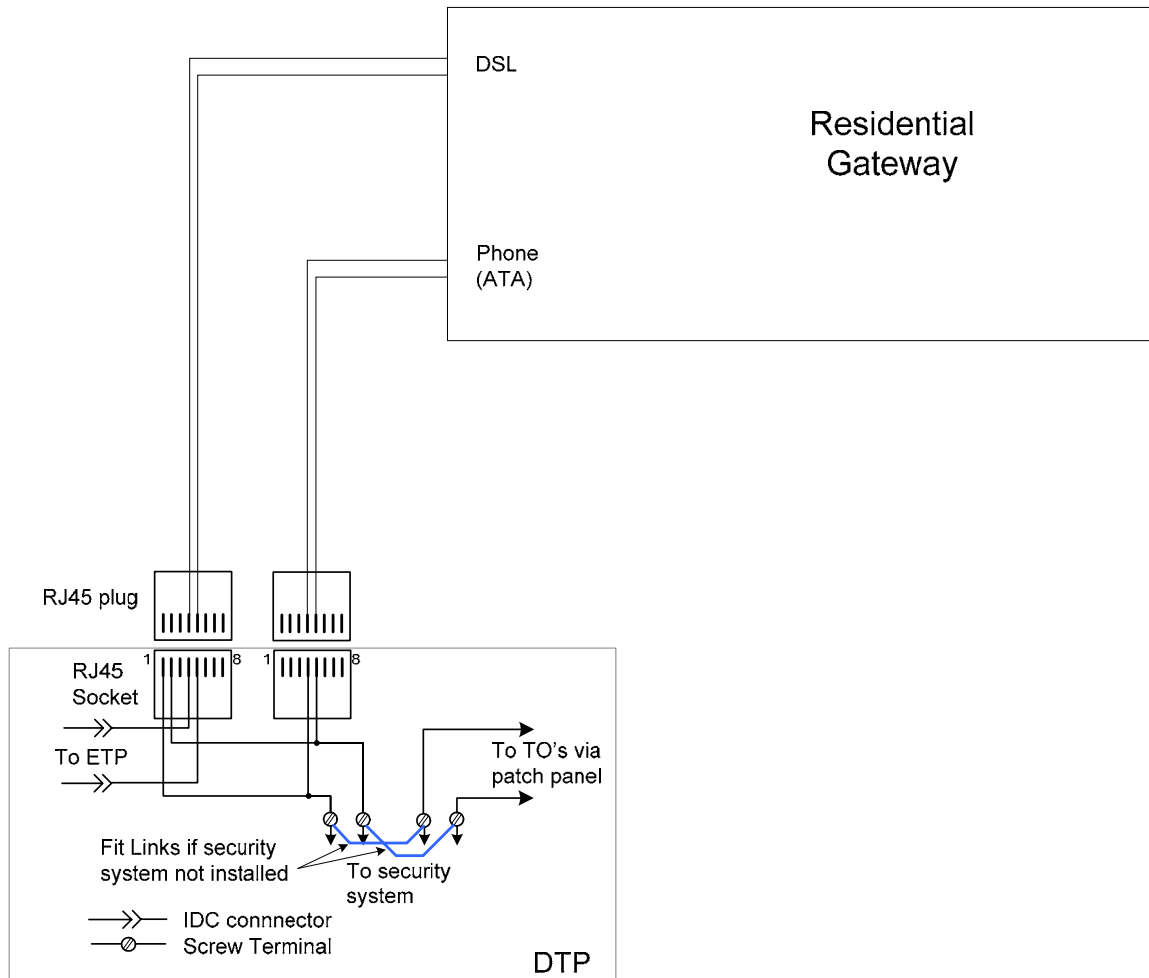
DSL

Residential Gateway

Phone (ATA)

RJ45 plug

RJ45 Socket

1 8

1 8

To ETP

To TO's via patch panel

Fit Links if security system not installed

To security system

IDC connnector

Screw Terminal

DTP